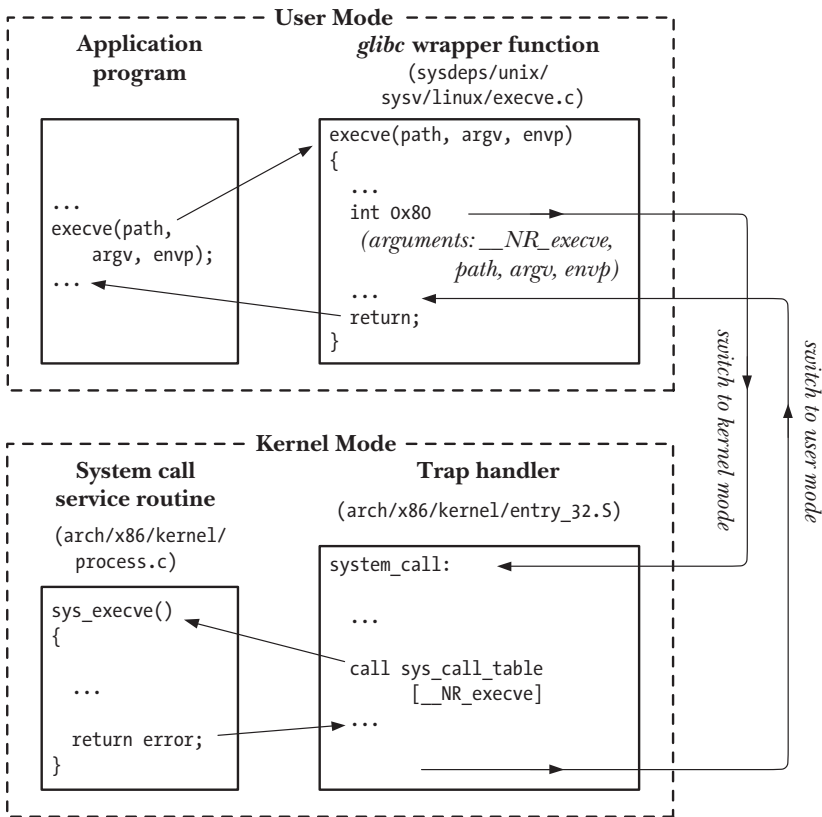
User Mode

Application program

...
execve(path, argv, envp);
...

glibc wrapper function
(sysdeps/unix/sysv/linux/execve.c)

execve(path, argv, envp)
{
...
int 0x80
(arguments: __NR_execve, path, argv, envp)
...
return;
}

switch to kernel mode

switch to user mode

Kernel Mode

System call service routine
(arch/x86/kernel/process.c)

sys_execve()
{
...
return error;
}

Trap handler
(arch/x86/kernel/entry_32.S)

system_call:
...
call sys_call_table
[__NR_execve]
...